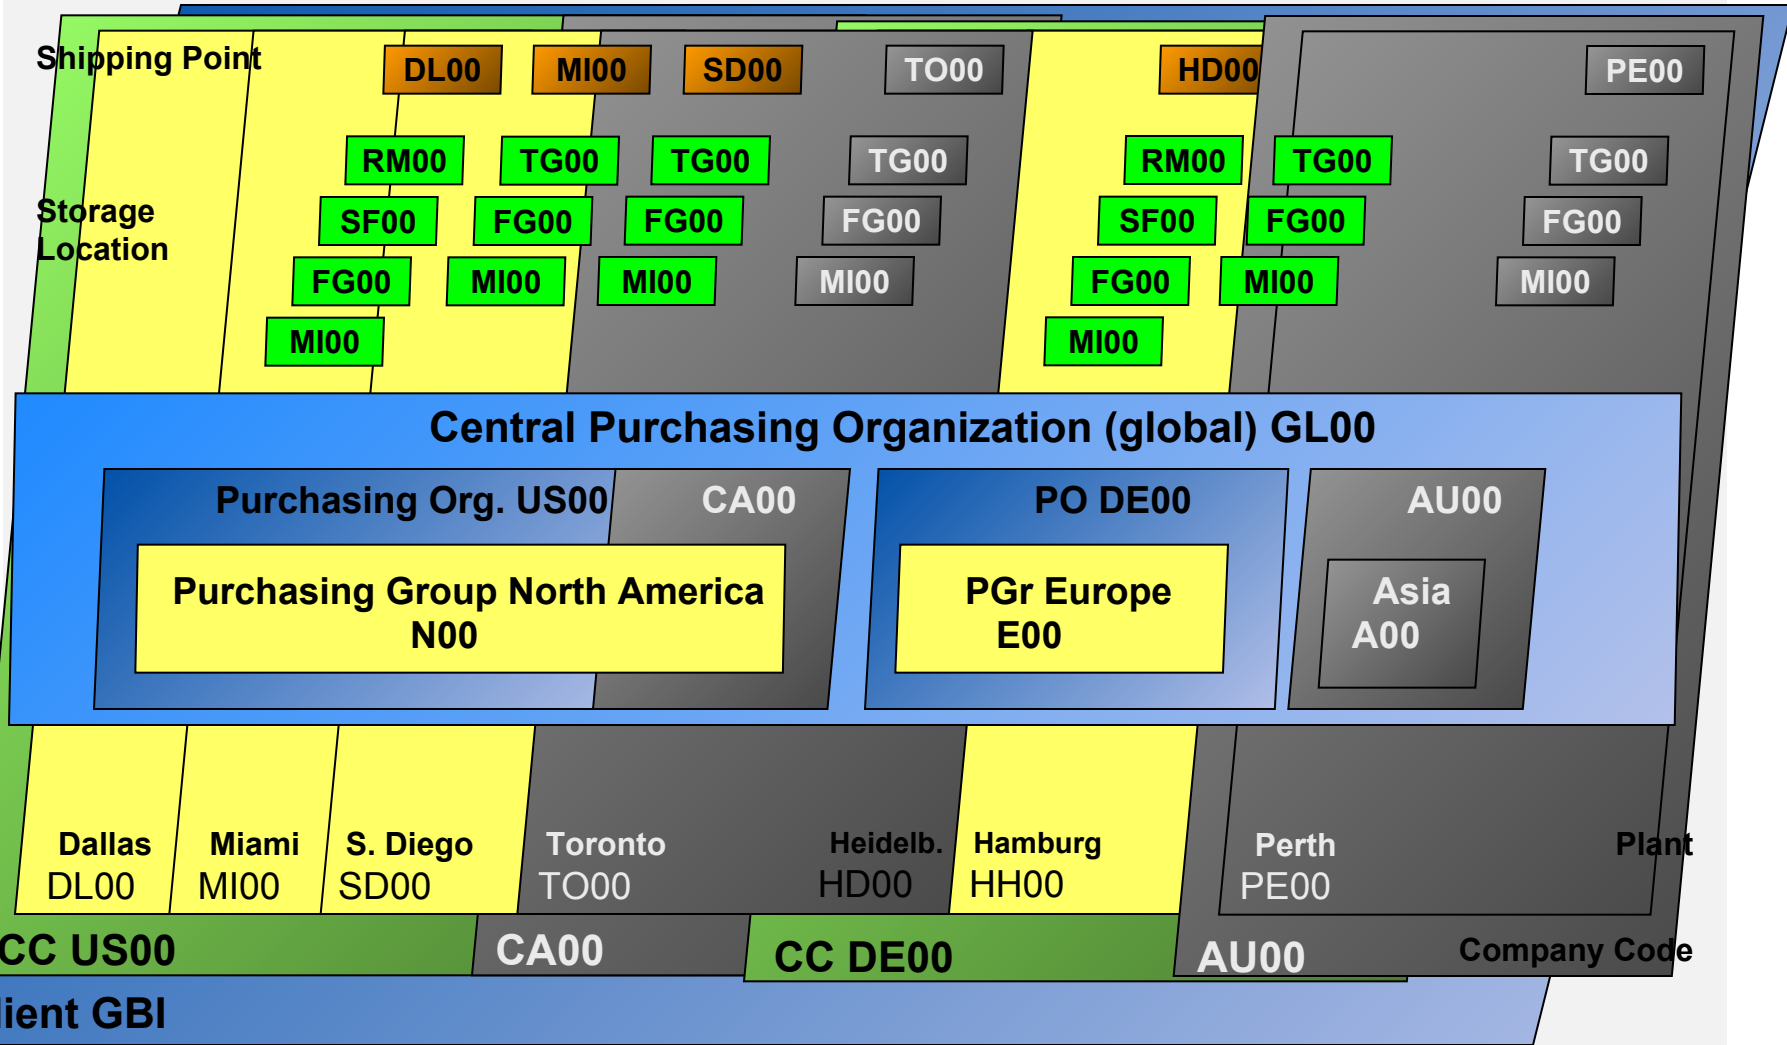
Shipping Point

DL00 MI00 SD00 TO00 HD00 PE00

RM00 TG00 TG00 TG00 RM00 TG00 TG00

Storage Location

SF00 FG00 FG00 FG00 SF00 FG00 FG00

FG00 MI00 MI00 MI00 FG00 MI00 MI00

MI00 MI00

Central Purchasing Organization (global) GL00

Purchasing Org. US00 CA00 PO DE00 AU00

Purchasing Group North America N00

PGr Europe E00

Asia A00

Dallas DL00

Miami MI00

S. Diego SD00

Toronto TO00

Heidelb. HD00

Hamburg HH00

Perth PE00

Plant

CC US00 CA00 CC DE00 AU00 Company Code

ient GBI